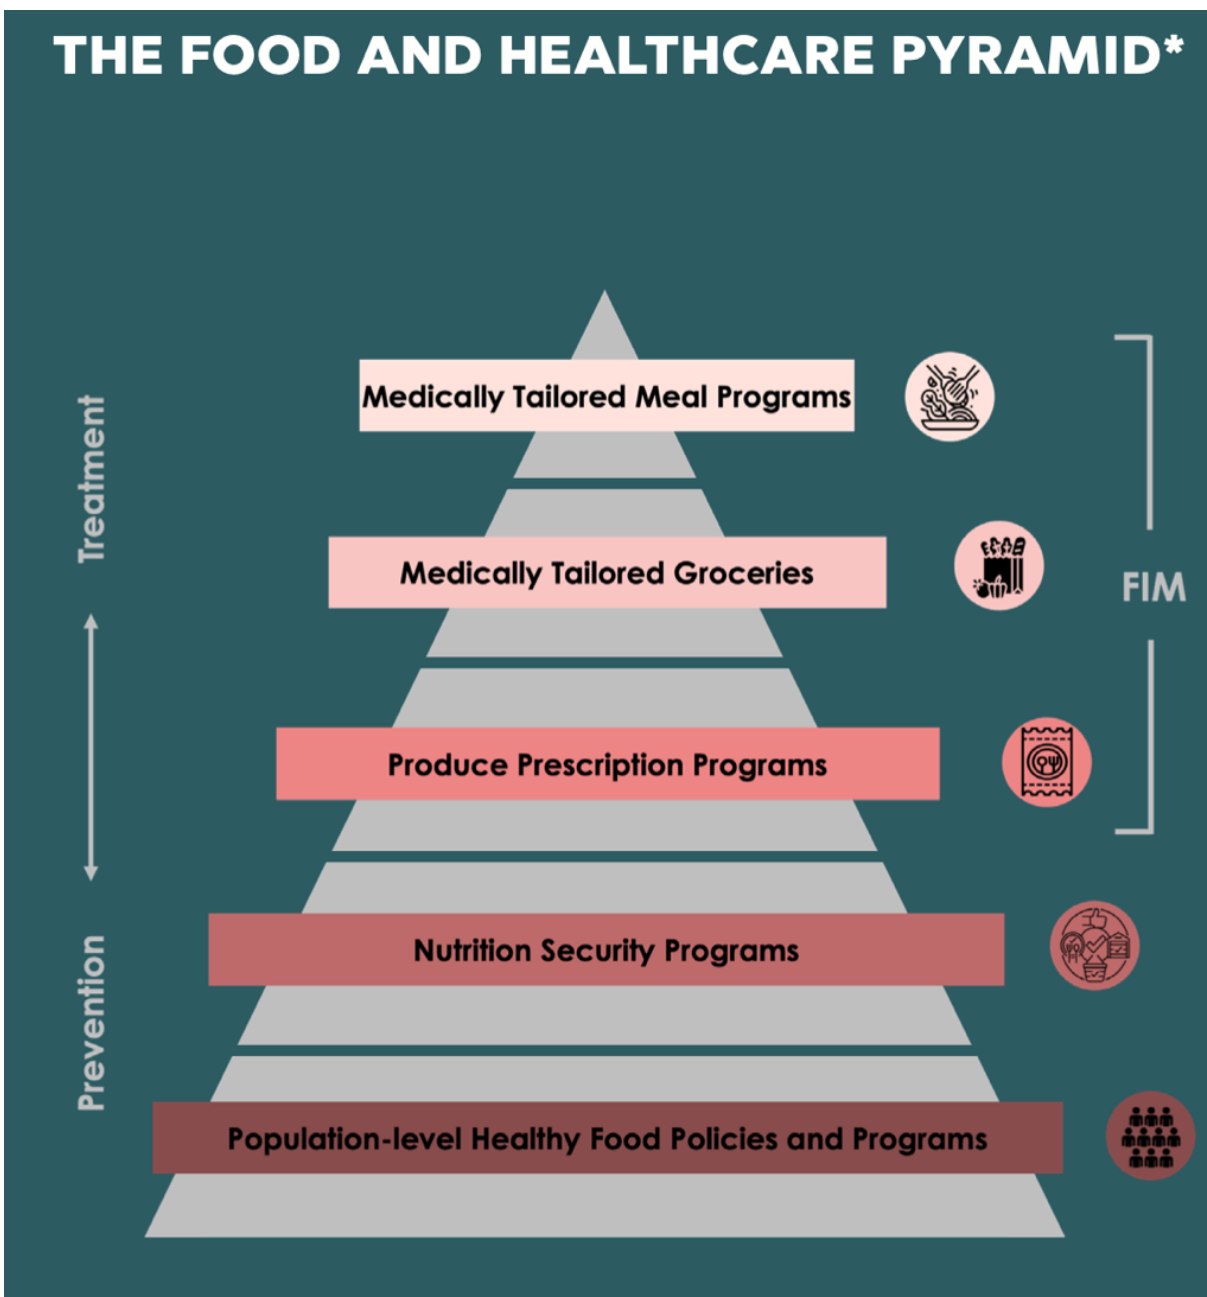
THE FOOD AND HEALTHCARE PYRAMID*

Treatment

Prevention

Medically Tailored Meal Programs

Medically Tailored Groceries

Produce Prescription Programs

Nutrition Security Programs

Population-level Healthy Food Policies and Programs

FIM